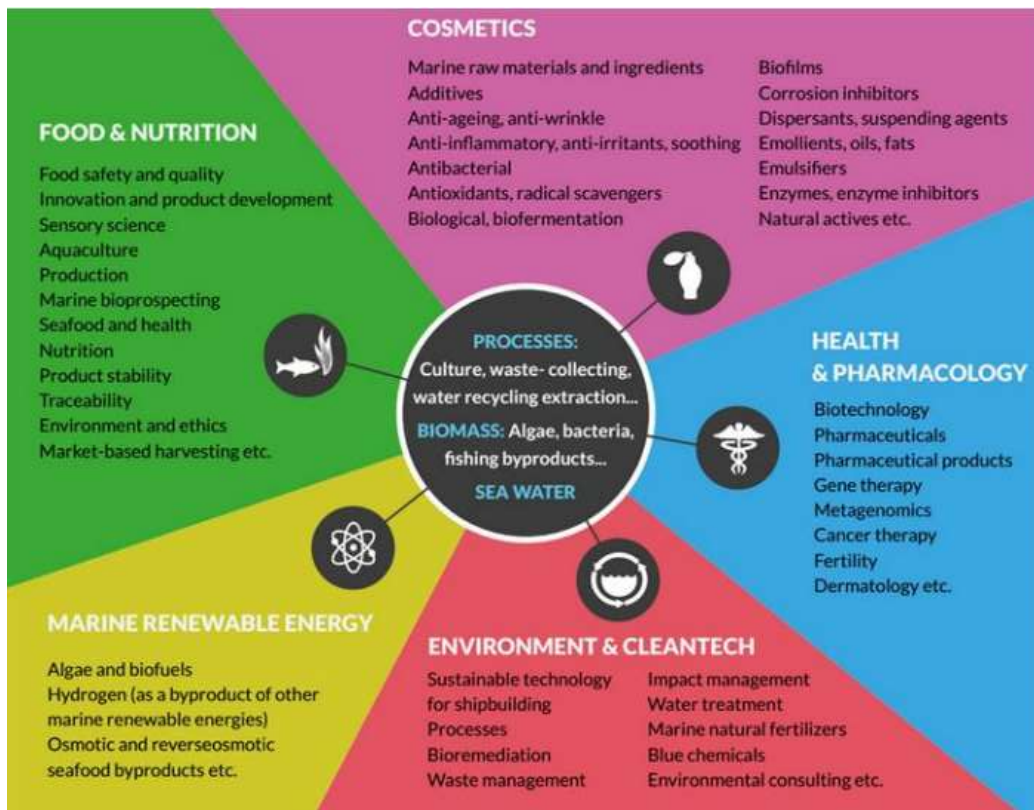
COSMETICS

Marine raw materials and ingredients
Additives
Anti-ageing, anti-wrinkle
Anti-inflammatory, anti-irritants, soothing
Antibacterial
Antioxidants, radical scavengers
Biological, biofermentation

Biofilms
Corrosion inhibitors
Dispersants, suspending agents
Emollients, oils, fats
Emulsifiers
Enzymes, enzyme inhibitors
Natural actives etc.

FOOD & NUTRITION

Food safety and quality
Innovation and product development
Sensory science
Aquaculture
Production
Marine bioprospecting
Seafood and health
Nutrition
Product stability
Traceability
Environment and ethics
Market-based harvesting etc.

PROCESSES: Culture, waste- collecting, water recycling extraction...

BIOMASS: Algae, bacteria, fishing byproducts...

SEA WATER

HEALTH & PHARMACOLOGY

Biotechnology
Pharmaceuticals
Pharmaceutical products
Gene therapy
Metagenomics
Cancer therapy
Fertility
Dermatology etc.

MARINE RENEWABLE ENERGY

Algae and biofuels
Hydrogen (as a byproduct of other marine renewable energies)
Osmotic and reverseosmotic seafood byproducts etc.

ENVIRONMENT & CLEANTECH

Sustainable technology for shipbuilding
Processes
Bioremediation
Waste management

Impact management
Water treatment
Marine natural fertilizers
Blue chemicals
Environmental consulting etc.